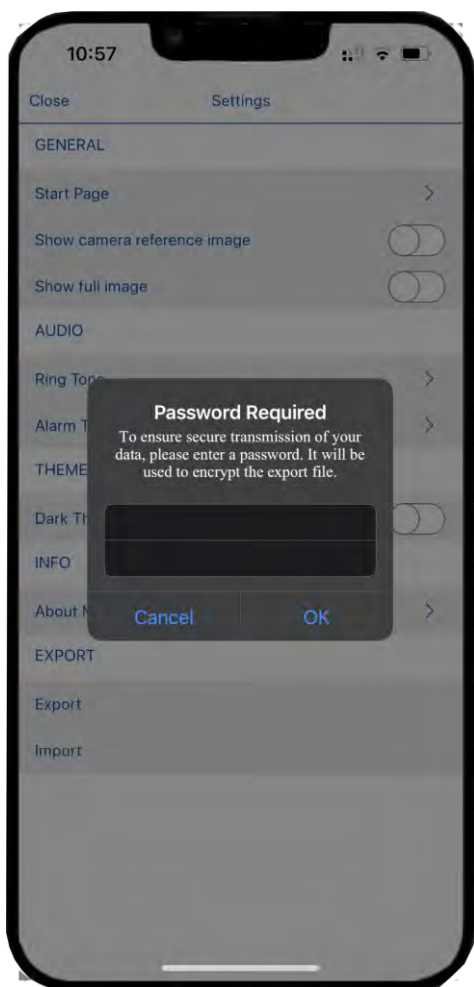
10:57

Close Settings

GENERAL

Start Page

Show camera reference image

Show full image

AUDIO

Ring Tone

Alarm T

THEME

Dark Th

INFO

About M

EXPORT

Export

Import

Password Required

To ensure secure transmission of your data, please enter a password. It will be used to encrypt the export file.

Cancel OK